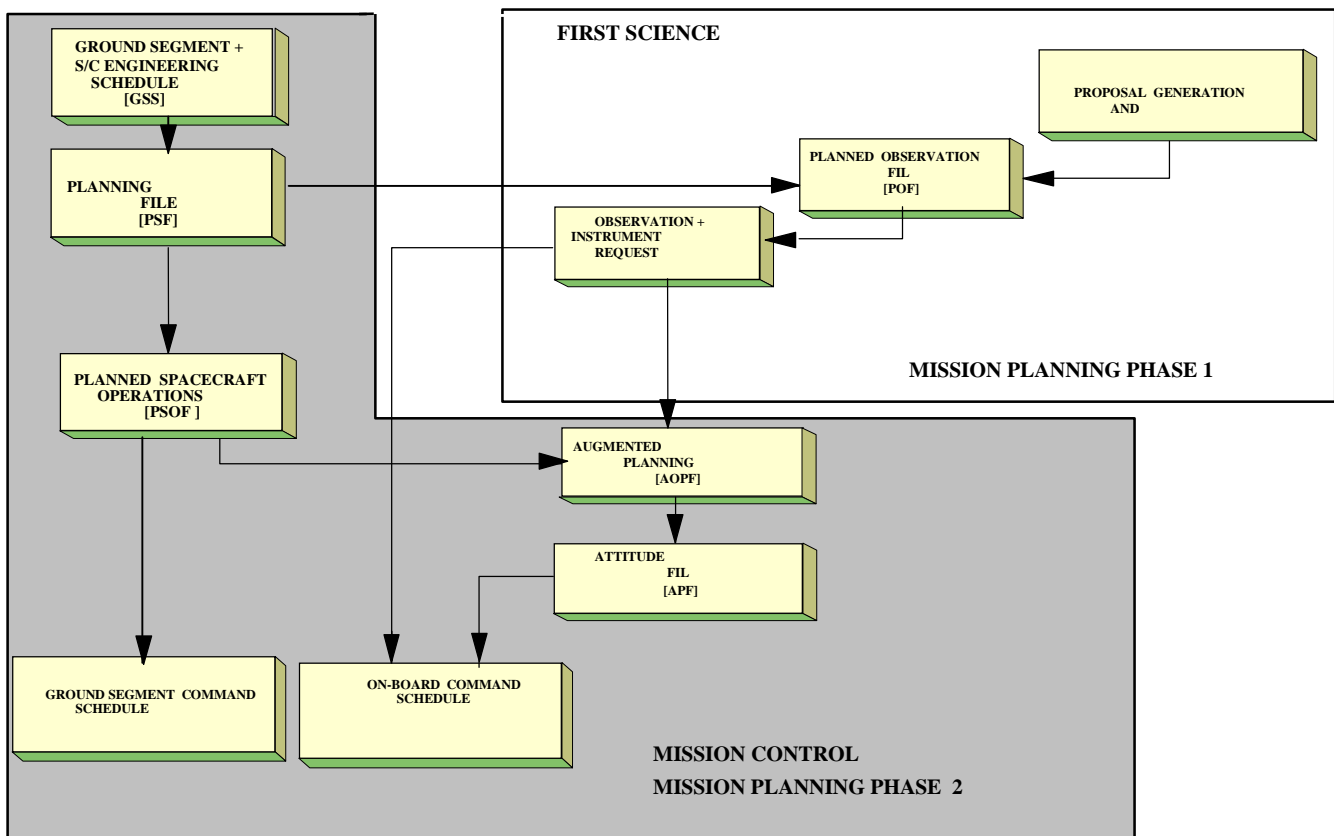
GROUND SEGMENT + S/C ENGINEERING SCHEDULE [GSS]

PLANNING FILE [PSF]

PLANNED SPACECRAFT OPERATIONS [PSOF ]

FIRST SCIENCE

PROPOSAL GENERATION AND

PLANNED OBSERVATION FIL [POF]

OBSERVATION + INSTRUMENT REQUEST

MISSION PLANNING PHASE 1

AUGMENTED PLANNING [AOPF]

ATTITUDE FIL [APF]

GROUND SEGMENT COMMAND SCHEDULE

ON-BOARD COMMAND SCHEDULE

MISSION CONTROL

MISSION PLANNING PHASE 2